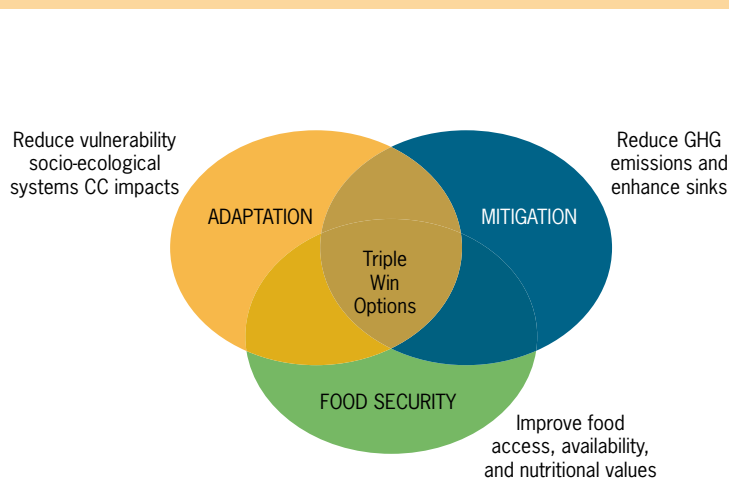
Reduce vulnerability socio-ecological systems CC impacts

Reduce GHG emissions and enhance sinks

ADAPTATION

MITIGATION

Triple Win Options

FOOD SECURITY

Improve food access, availability, and nutritional values